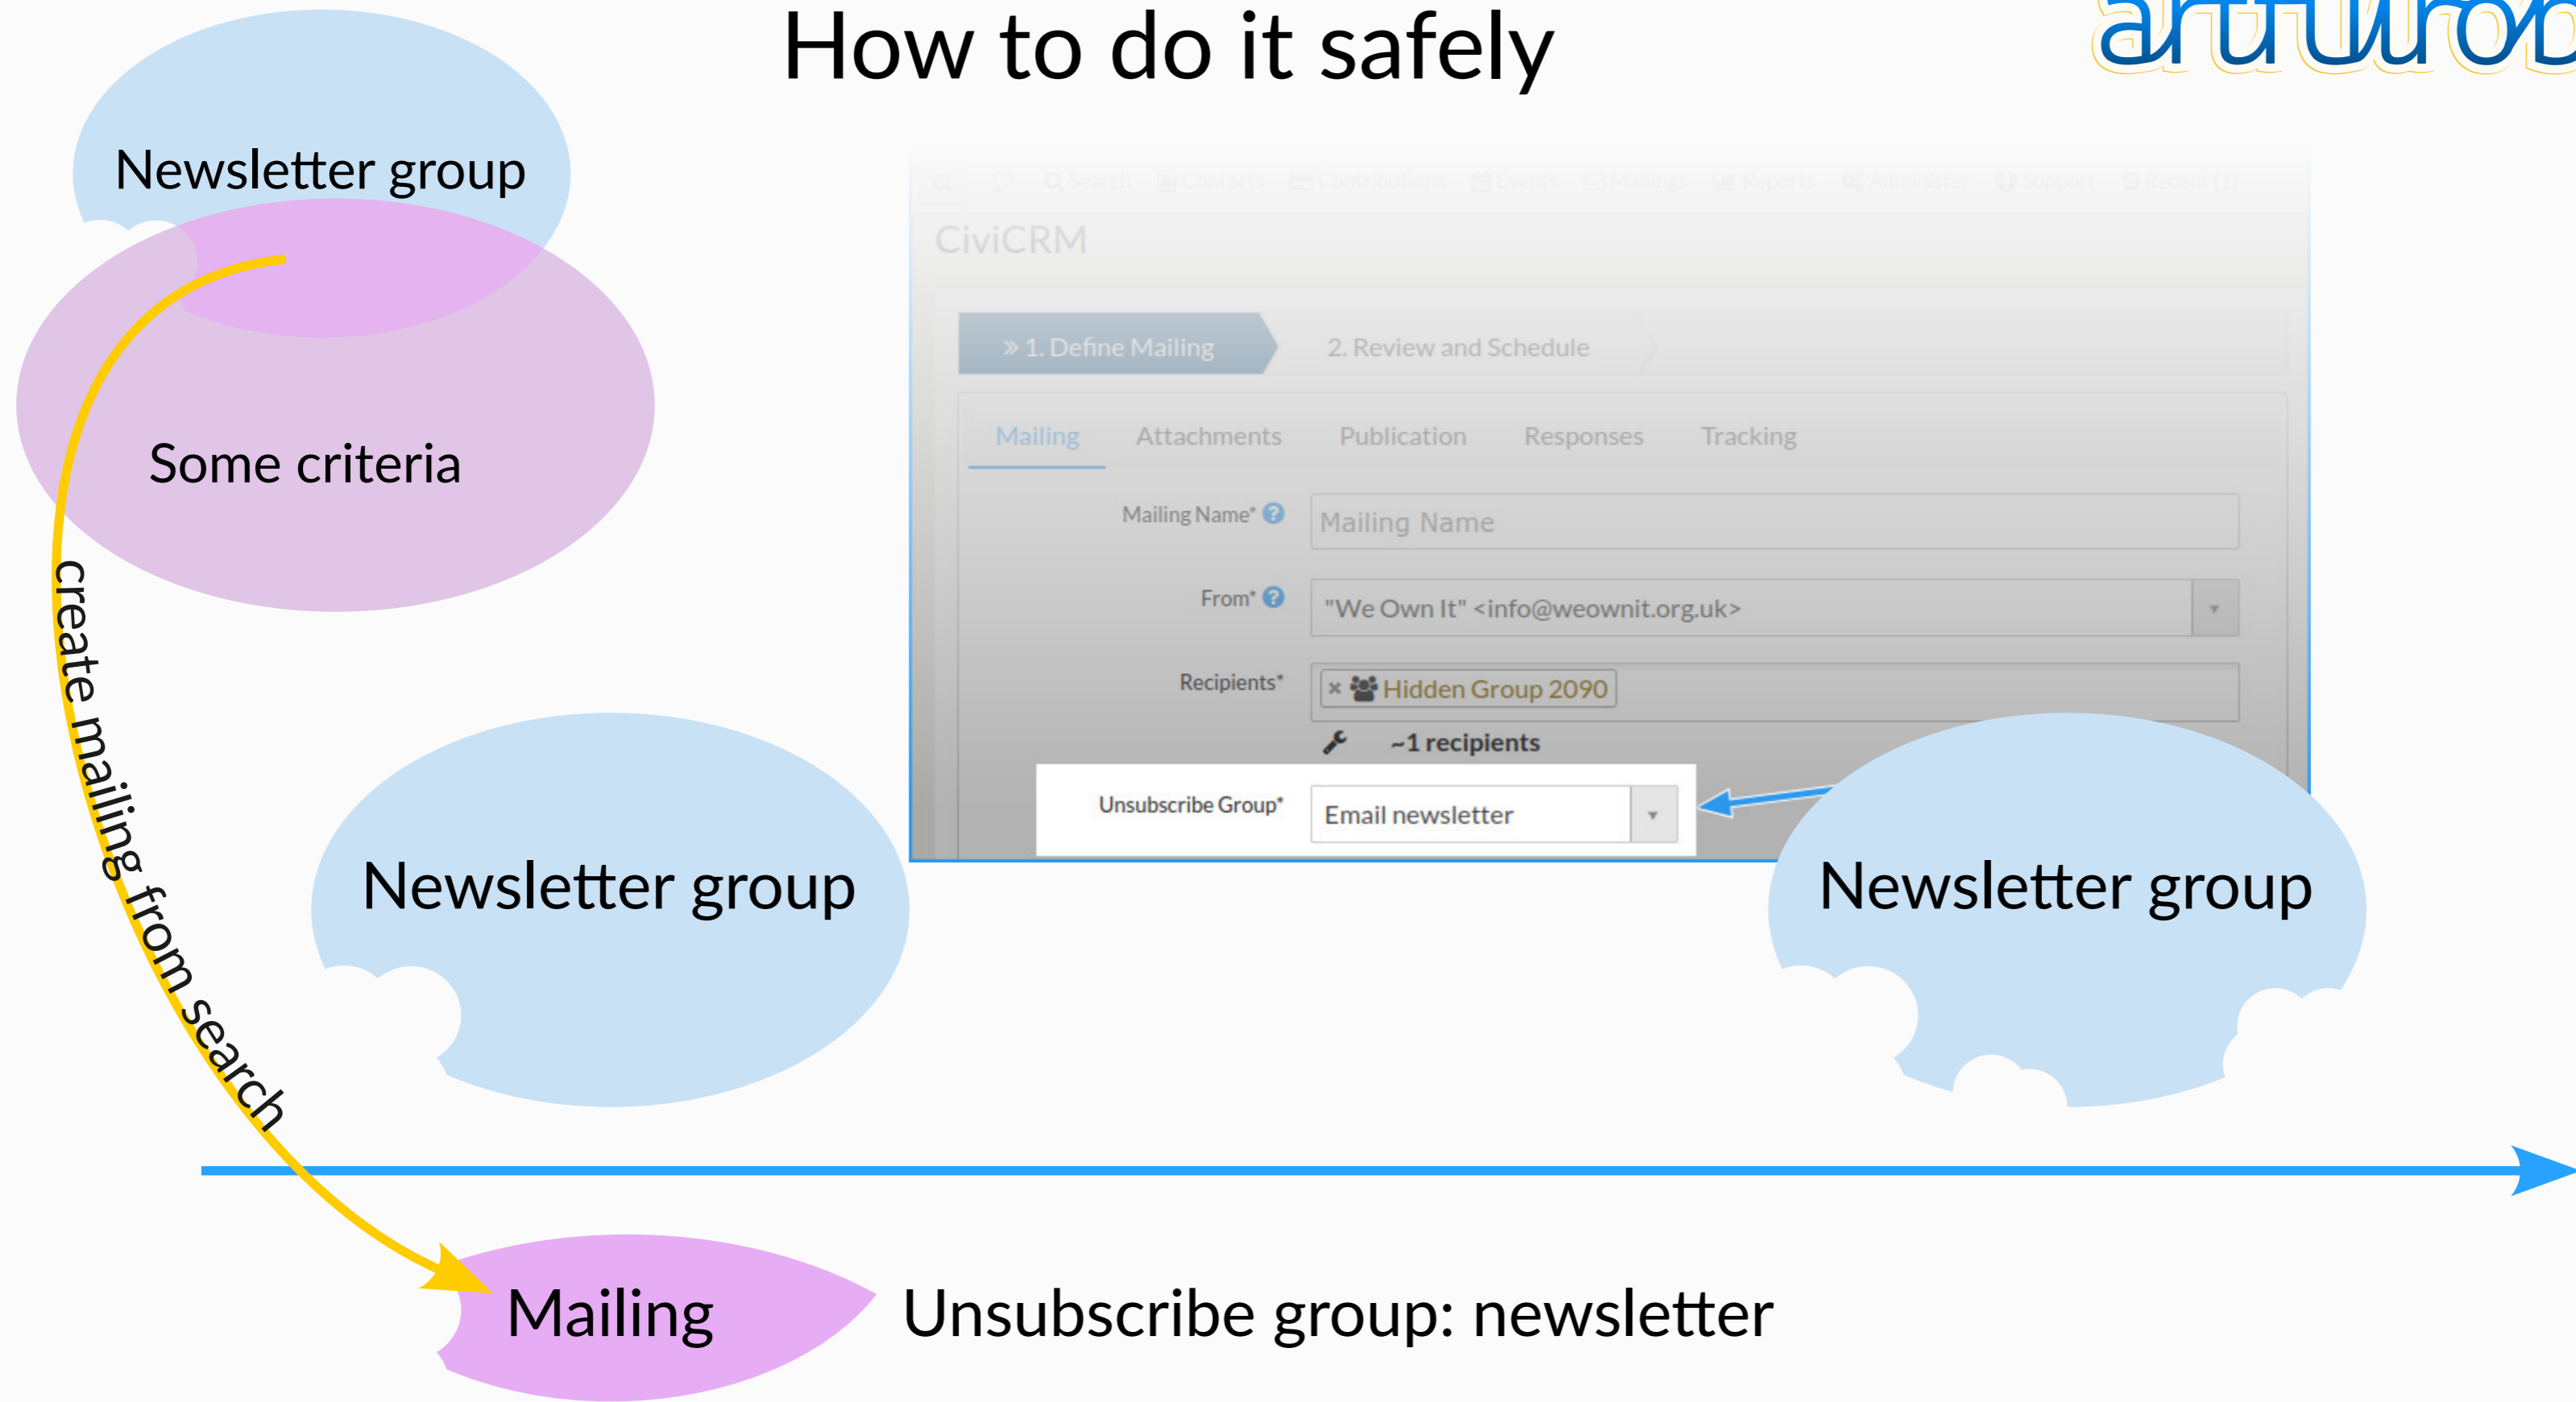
How to do it safely

artfulrob

Newsletter group

Some criteria

create mailing from search

Search Contacts Contributions Events Mailings Reports Administer Support Recent (1)

CiviCRM

» 1. Define Mailing

2. Review and Schedule

Mailing Attachments Publication Responses Tracking

Mailing Name*

Mailing Name

From*

"We Own It" <info@weownit.org.uk>

Recipients*

× Hidden Group 2090

~1 recipients

Unsubscribe Group*

Email newsletter

Newsletter group

Newsletter group

Mailing

Unsubscribe group: newsletter